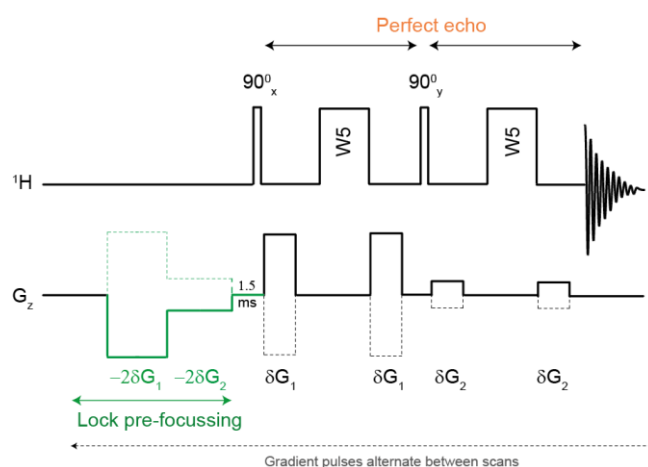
Perfect echo

$90^0_x$

$90^0_y$

W5

W5

$^1$H

$G_z$

1.5 ms

$-2\delta G_1$ $-2\delta G_2$

$\delta G_1$ $\delta G_1$ $\delta G_2$ $\delta G_2$

Lock pre-focussing

Gradient pulses alternate between scans